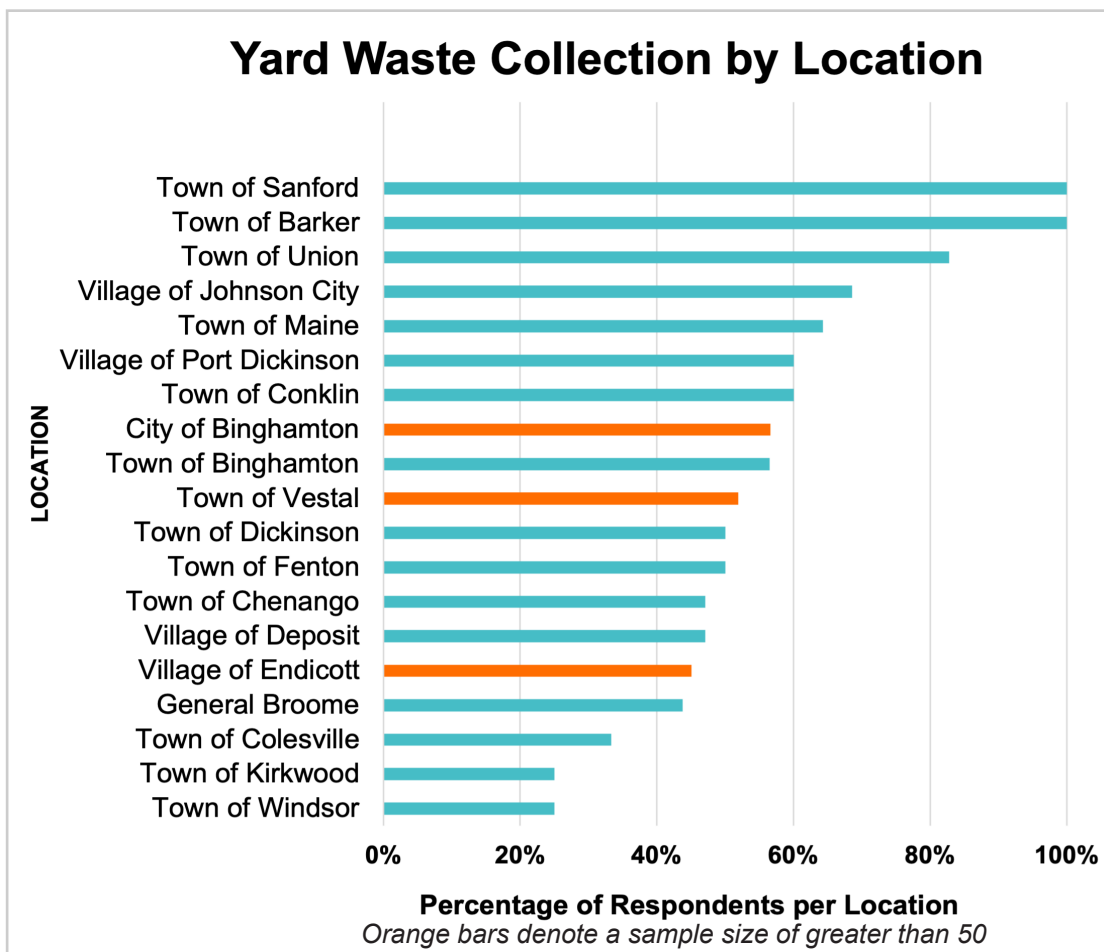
Yard Waste Collection by Location

LOCATION

Town of Sanford
Town of Barker
Town of Union
Village of Johnson City
Town of Maine
Village of Port Dickinson
Town of Conklin
City of Binghamton
Town of Binghamton
Town of Vestal
Town of Dickinson
Town of Fenton
Town of Chenango
Village of Deposit
Village of Endicott
General Broome
Town of Colesville
Town of Kirkwood
Town of Windsor

0% 20% 40% 60% 80% 100%

Percentage of Respondents per Location
Orange bars denote a sample size of greater than 50